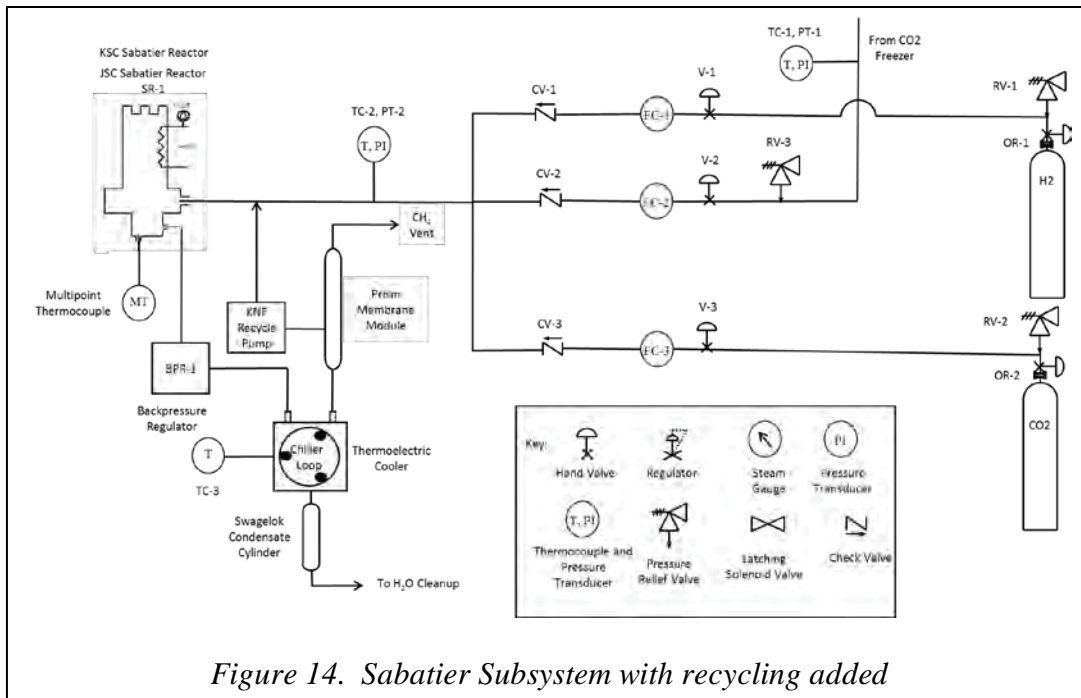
KSC Sabatier Reactor
JSC Sabatier Reactor
SR-1

TC-2, PT-2
T, PI

TC-1, PT-1
T, PI

From CO2 Freezer

CV-1
FC-1
V-1

RV-1
OR-1
H2

CV-2
FC-2
V-2
RV-3

$CH_4$ Vent

Multipoint Thermocouple
MT

KNF Recycle Pump

Prism Membrane Module

CV-3
FC-3
V-3

RV-2
OR-2
CO2

BPR-1
Backpressure Regulator

T
TC-3

Chiller Loop
Thermoelectric Cooler

Swagelok Condensate Cylinder

To $H_2O$ Cleanup

Key:
Hand Valve
Regulator
Steam Gauge
PI
Pressure Transducer
T, PI
Thermocouple and Pressure Transducer
Pressure Relief Valve
Latching Solenoid Valve
Check Valve

Figure 14. Sabatier Subsystem with recycling added